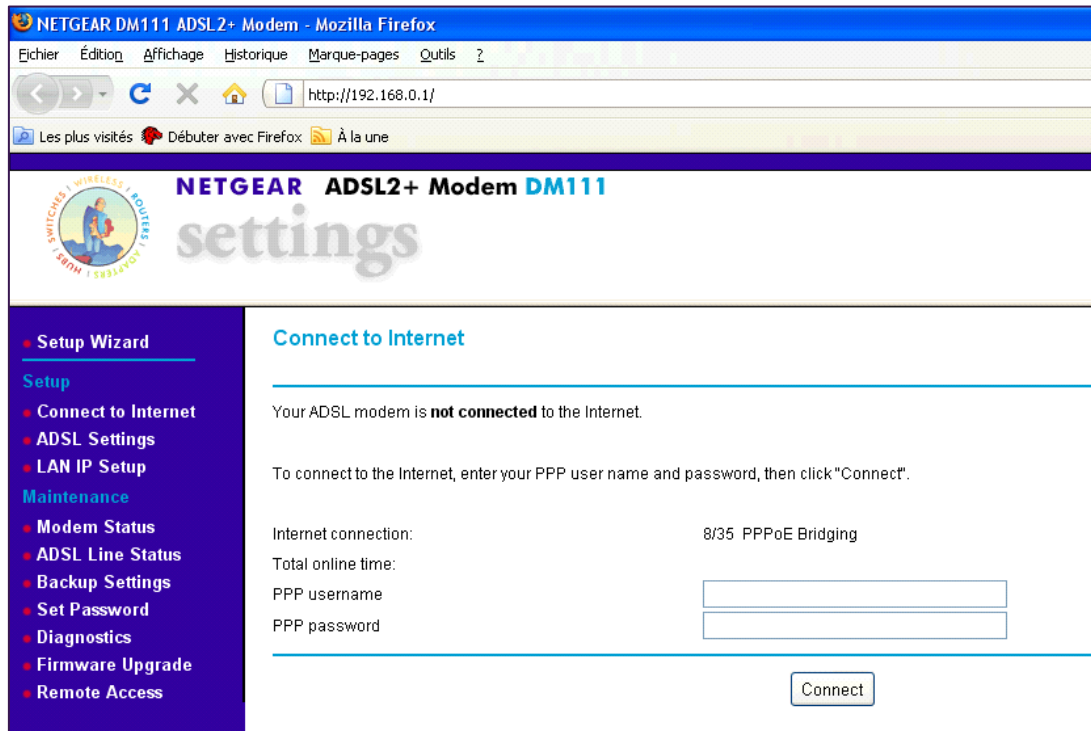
NETGEAR DM111 ADSL2+ Modem - Mozilla Firefox

Fichier Édition Affichage Historique Marque-pages Outils ?

http://192.168.0.1/

Les plus visités Débuter avec Firefox À la une

WIRELESS ROUTERS ADAPTERS HUBS SWITCHES

NETGEAR ADSL2+ Modem DM111

settings

Setup Wizard

Setup

Connect to Internet

ADSL Settings

LAN IP Setup

Maintenance

Modem Status

ADSL Line Status

Backup Settings

Set Password

Diagnostics

Firmware Upgrade

Remote Access

Connect to Internet

Your ADSL modem is **not connected** to the Internet.

To connect to the Internet, enter your PPP user name and password, then click "Connect".

| | |
|---|---|
| Internet connection: | 8/35 PPPoE Bridging |
| Total online time: | |
| PPP username | |
| PPP password | |

Connect